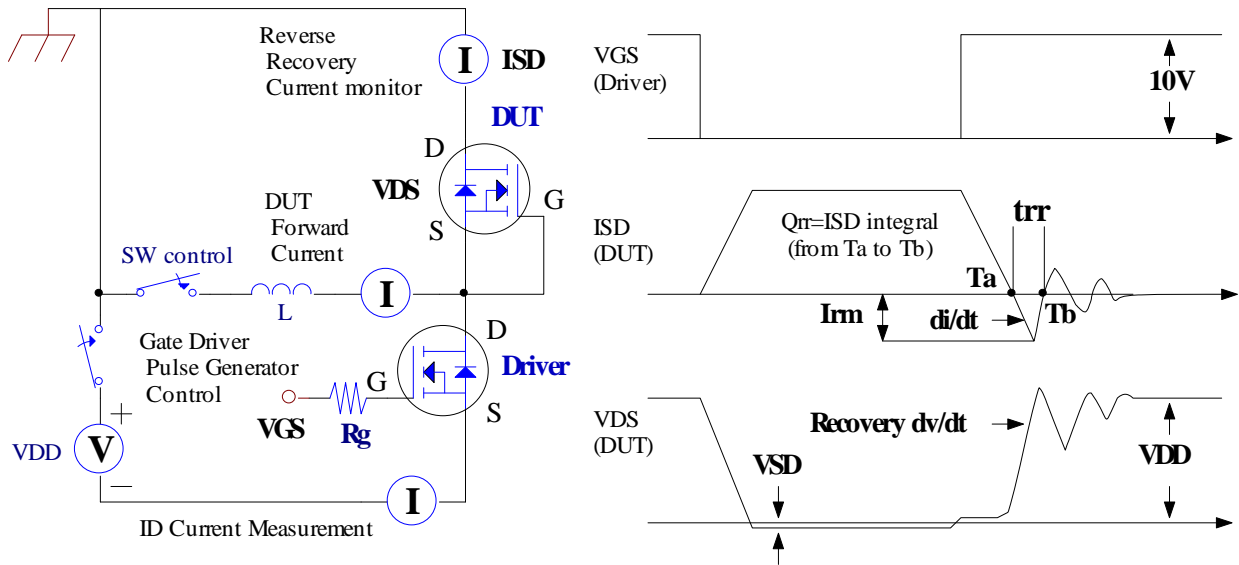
Reverse Recovery Current monitor

I

ISD

DUT

D

VDS

G

S

DUT Forward Current

SW control

L

I

D

Gate Driver Pulse Generator Control

Driver

G

VGS

Rg

S

+

VDD

V

−

I

ID Current Measurement

VGS (Driver)

10V

ISD (DUT)

Qrr=ISD integral (from Ta to Tb)

trr

Ta

Irm

di/dt

Tb

VDS (DUT)

Recovery dv/dt

VSD

VDD